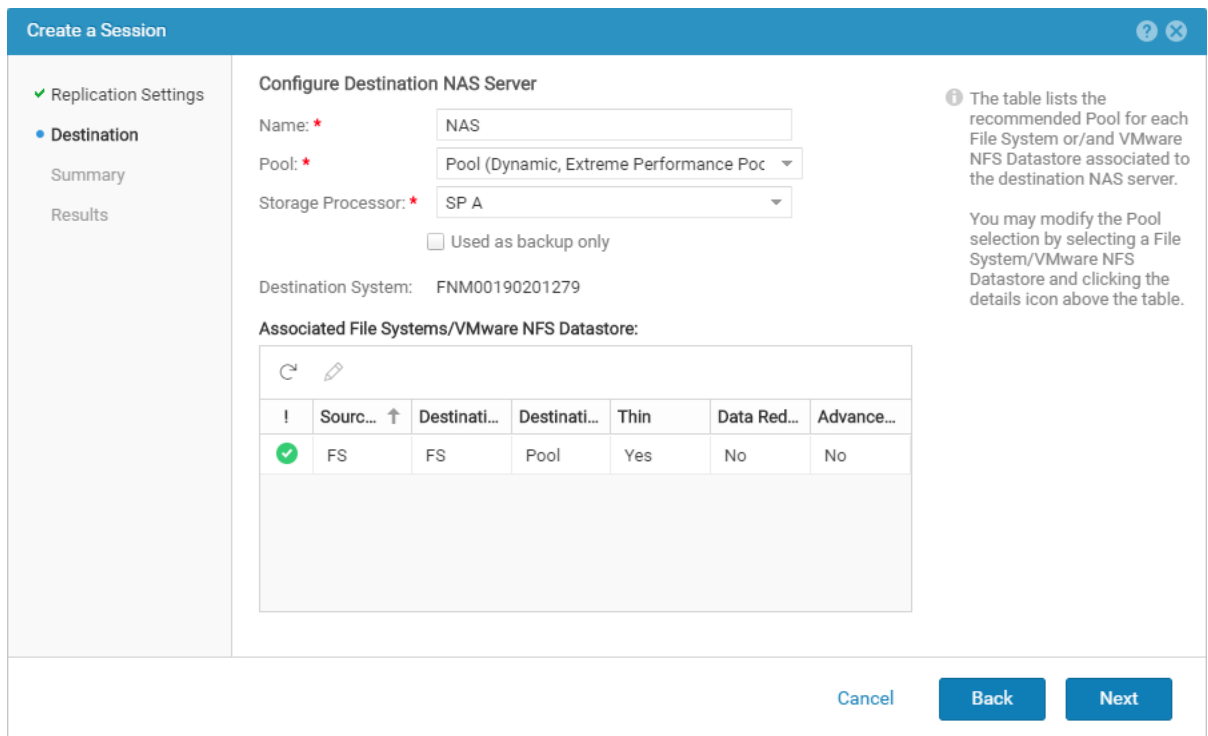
Create a Session

Replication Settings
Destination
Summary
Results

Configure Destination NAS Server

Name: * NAS
Pool: * Pool (Dynamic, Extreme Performance Poc
Storage Processor: * SP A
Used as backup only

Destination System: FNM00190201279

Associated File Systems/VMware NFS Datastore:

| ! | Sourc... | Destinati... | Destinati... | Thin | Data Red... | Advance... |
|---|---|---|---|---|---|---|
| | FS | FS | Pool | Yes | No | No |

The table lists the recommended Pool for each File System or/and VMware NFS Datastore associated to the destination NAS server.

You may modify the Pool selection by selecting a File System/VMware NFS Datastore and clicking the details icon above the table.

Cancel Back Next